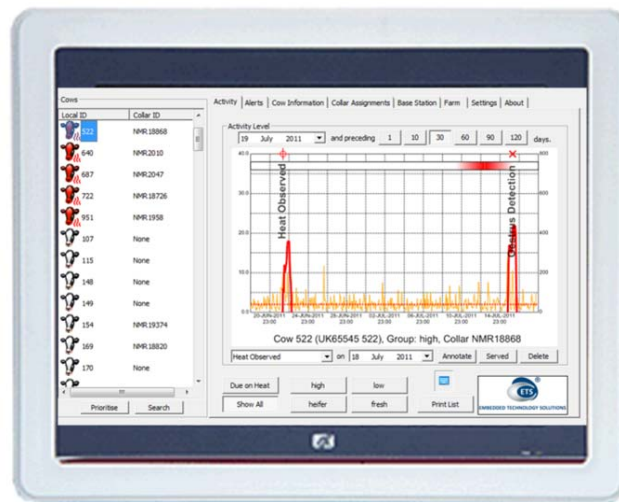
Cows

| Local ID | Collar ID |
|---|---|
| 522 | NMR18868 |
| 640 | NMR2010 |
| 687 | NMR2047 |
| 722 | NMR18726 |
| 951 | NMR1958 |
| 107 | None |
| 115 | None |
| 148 | None |
| 149 | None |
| 154 | NMR19374 |
| 169 | NMR18820 |
| 170 | None |

Prioritise Search

Activity | Alerts | Cow Information | Collar Assignments | Base Station | Farm | Settings | About

Activity Level

19 July 2011 and preceding 1 10 30 60 90 120 days.

40.0 30.0 20.0 10.0 0.0

Heat Observed

Oestrus Detection

20-JUN-2011 23:00 24-JUN-2011 23:00 28-JUN-2011 23:00 02-JUL-2011 23:00 06-JUL-2011 23:00 10-JUL-2011 23:00 14-JUL-2011 23:00

Cow 522 (UK65545 522), Group: high, Collar NMR18868

Heat Observed on 18 July 2011 Annotate Served Delete

Due on Heat high low

Show All heifer fresh Print List

ETS EMBEDDED TECHNOLOGY SOLUTIONS